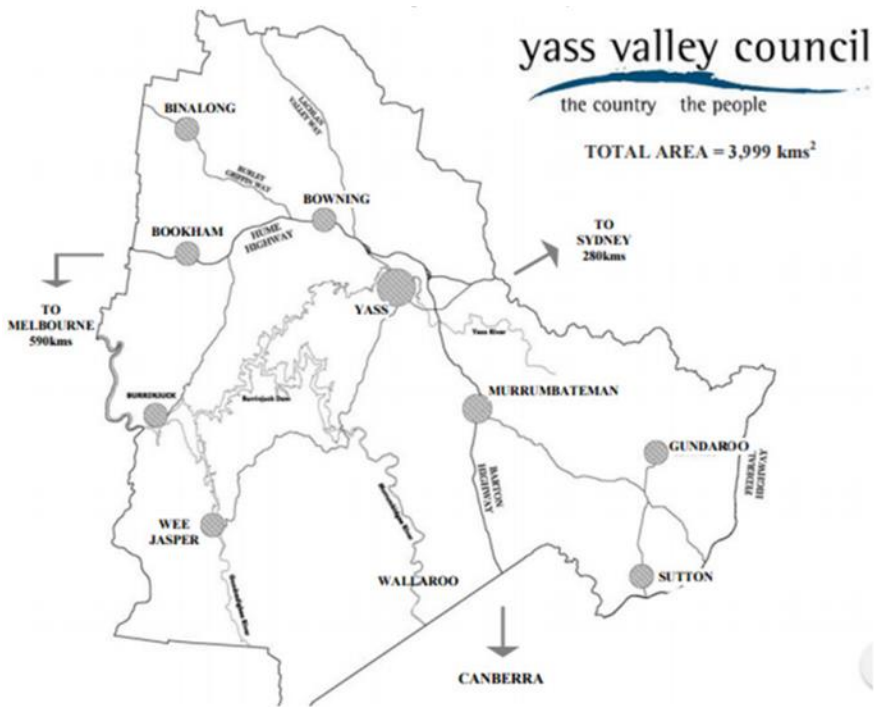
yass valley council
the country the people

TOTAL AREA = 3,999 kms$^2$

BINALONG

LACHLAN VALLEY WAY

BURLEY GRIFFIN WAY

BOWNING

BOOKHAM

HUME HIGHWAY

TO SYDNEY 280kms

TO MELBOURNE 590kms

YASS

Yass River

BURRINJUCK

Burrinjuck Dam

MURRUMBATEMAN

GUNDAROO

BARTON HIGHWAY

FEDERAL HIGHWAY

WEE JASPER

Murrumbidgee River

Goodradigbee River

WALLAROO

SUTTON

CANBERRA